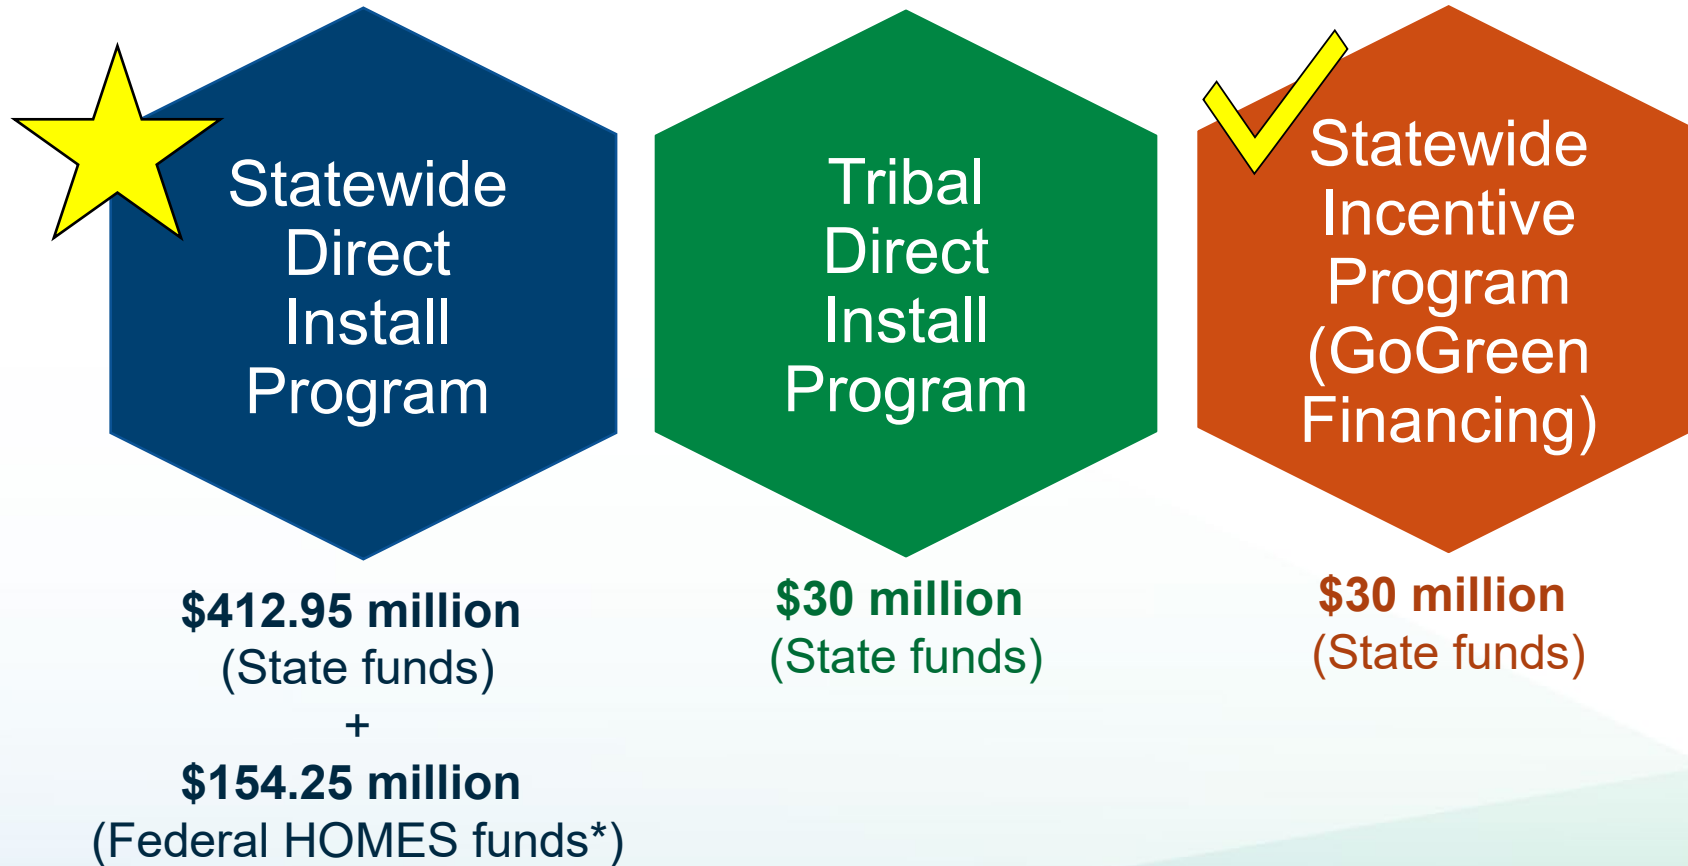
Statewide Direct Install Program

Tribal Direct Install Program

Statewide Incentive Program (GoGreen Financing)

$412.95 million
(State funds)
+
$154.25 million
(Federal HOMES funds*)

$30 million
(State funds)

$30 million
(State funds)